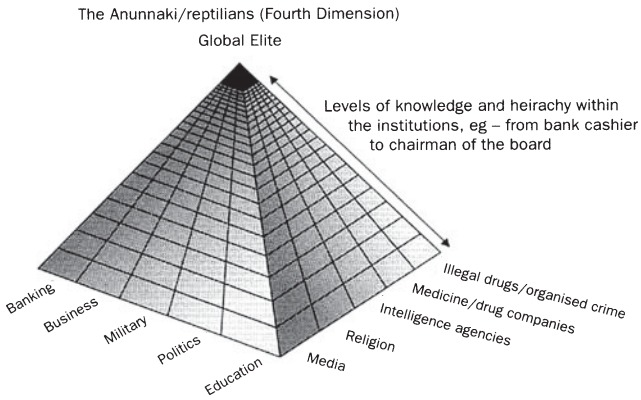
The Anunnaki/reptilians (Fourth Dimension)

Global Elite

Levels of knowledge and heirachy within the institutions, eg – from bank cashier to chairman of the board

Banking

Business

Military

Politics

Education

Media

Religion

Intelligence agencies

Medicine/drug companies

Illegal drugs/organised crime